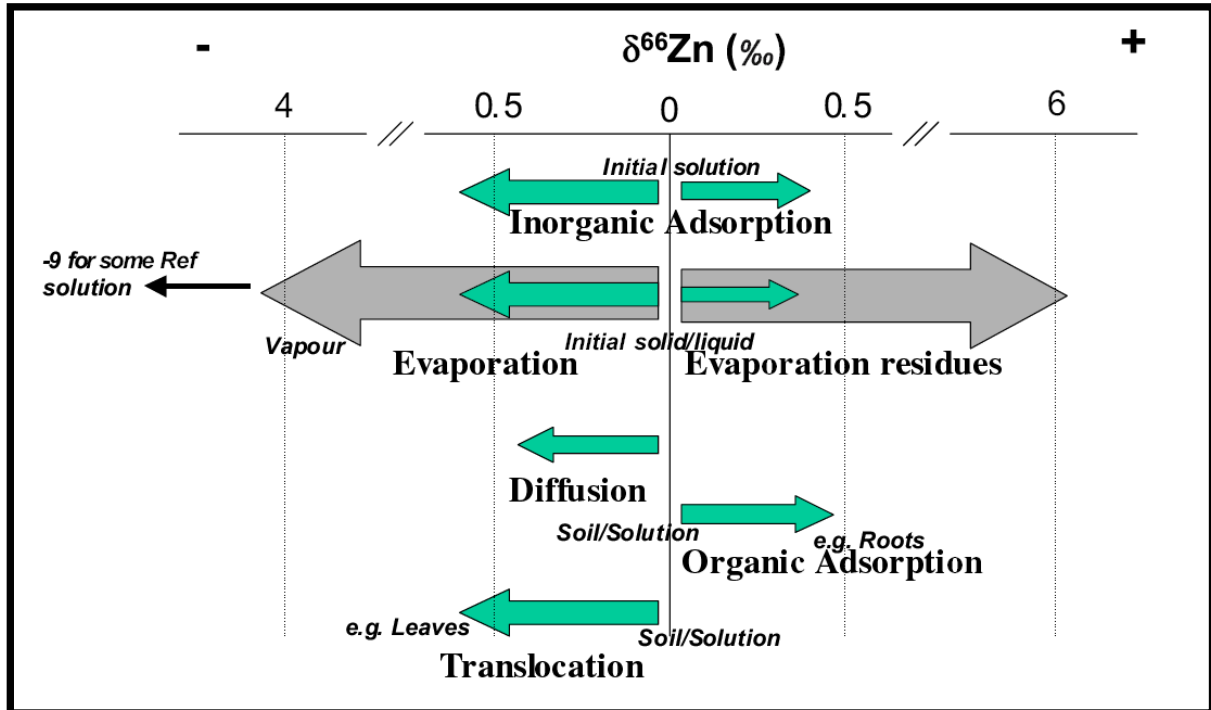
-

$\delta^{66}$Zn (‰)

+

4 // 0.5 0 0.5 // 6

Initial solution

Inorganic Adsorption

-9 for some Ref solution

Vapour

Initial solid/liquid

Evaporation

Evaporation residues

Diffusion

Soil/Solution

e.g. Roots

Organic Adsorption

e.g. Leaves

Soil/Solution

Translocation